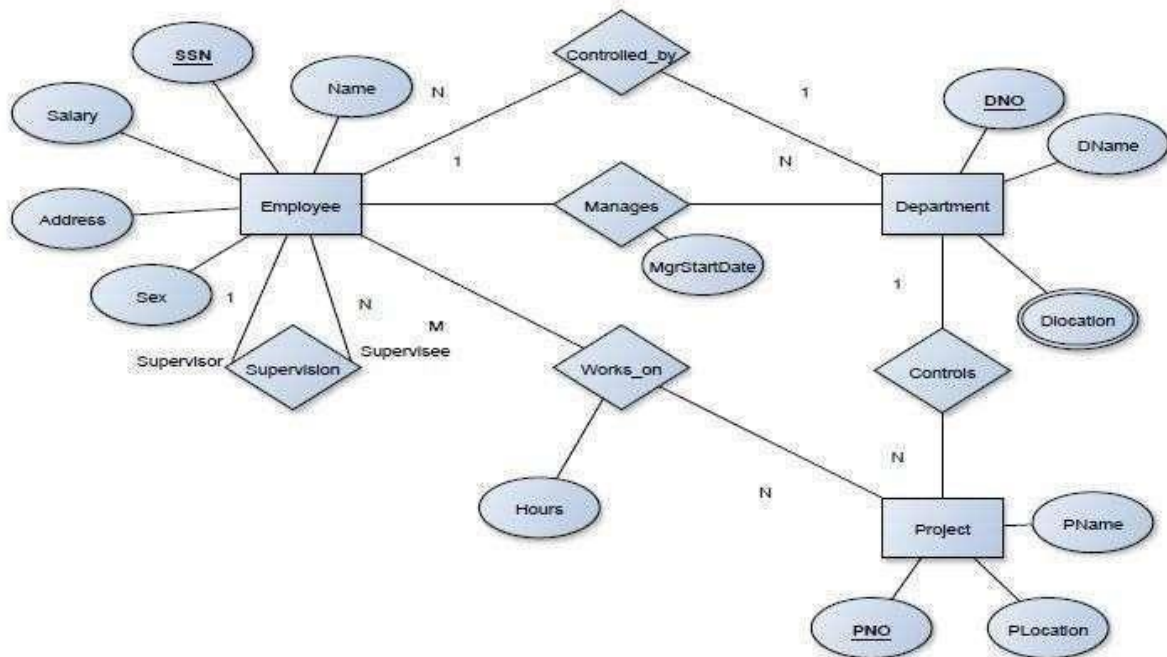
SSN

Name

Salary

N

Controlled_by

1

DNO

DName

1

N

Address

Employee

Manages

Department

MgrStartDate

Sex

1

N

1

M

Dlocation

Supervisor

Supervision

Supervisee

Works_on

Controls

N

N

Hours

Project

PName

PNO

PLocation